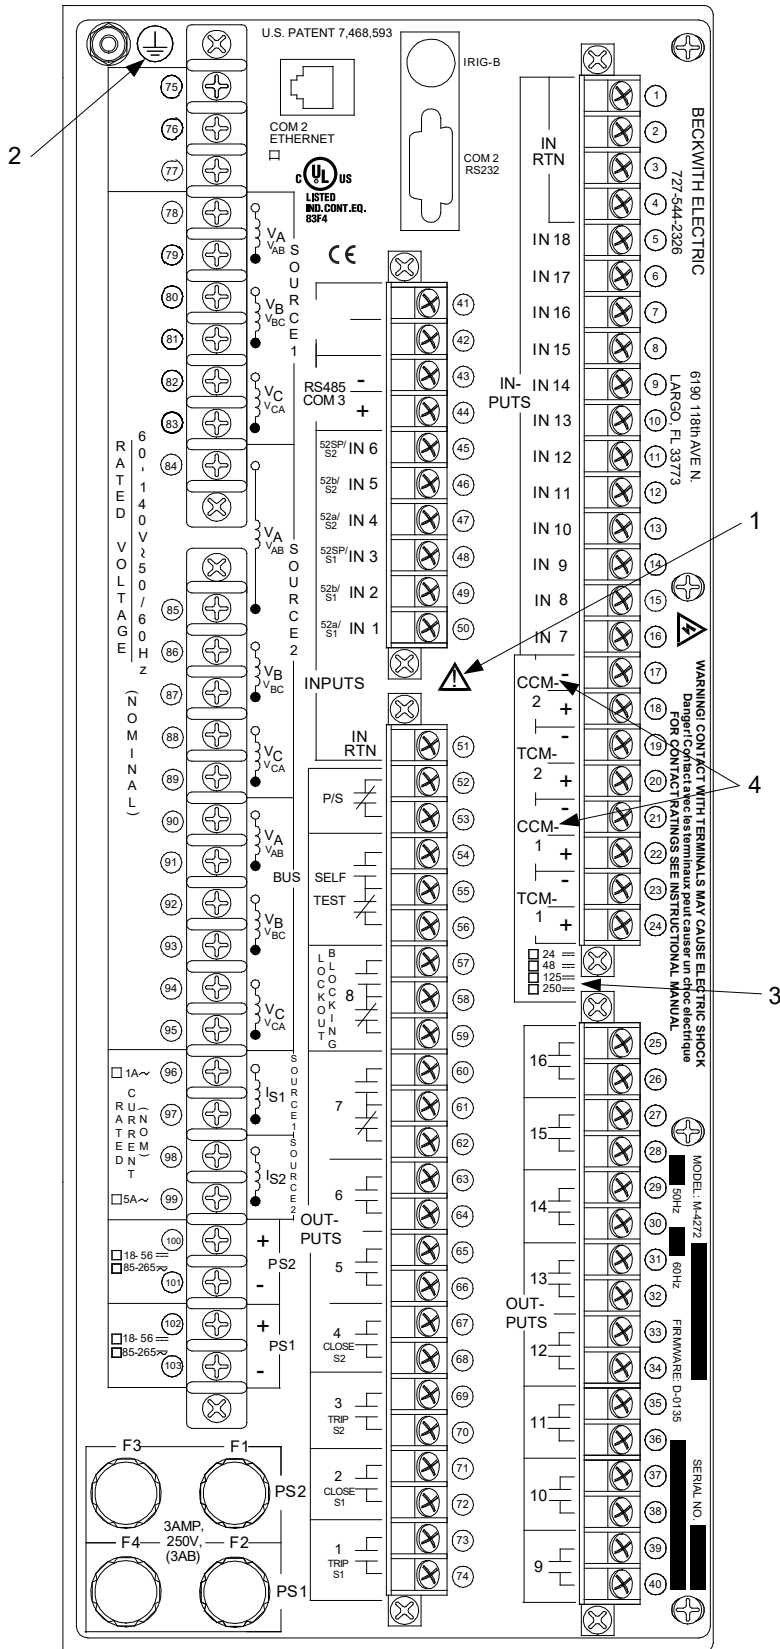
2

U.S. PATENT 7,468,593

IRIG-B

COM 2 ETHERNET

COM 2 RS232

LISTED IND.CONT.EQ. 83F4

CE

75
76
77
78
79
80
81
82
83
84
85
86
87
88
89
90
91
92
93
94
95
96
97
98
99
100
101
102
103

$V_A$ $V_{AB}$
$V_B$ $V_{BC}$
$V_C$ $V_{CA}$
SOURCE 1

$V_A$ $V_{AB}$
$V_B$ $V_{BC}$
$V_C$ $V_{CA}$
SOURCE 2

$V_A$ $V_{AB}$
$V_B$ $V_{BC}$
$V_C$ $V_{CA}$
BUS

RATED VOLTAGE 60-140V~50/60Hz (NOMINAL)

□ 1A~
RATED CURRENT (NOM)
□ 5A~
$I_{S1}$ SOURCE 1
$I_{S2}$ SOURCE 2

□ 18- 56 ═
□ 85-265 ≂
+ PS2 -

□ 18- 56 ═
□ 85-265 ≂
+ PS1 -

F3 F1 PS2
3AMP, 250V, (3AB)
F4 F2 PS1

RS485 COM 3 - +
52SP/S2 IN 6
52b/S2 IN 5
52a/S2 IN 4
52SP/S1 IN 3
52b/S1 IN 2
52a/S1 IN 1
INPUTS
41
42
43
44
45
46
47
48
49
50

IN RTN
P/S
SELF TEST
LOCKOUT BLOCKING 8
7
6
OUT-PUTS
5
4 CLOSE S2
3 TRIP S2
2 CLOSE S1
1 TRIP S1
51
52
53
54
55
56
57
58
59
60
61
62
63
64
65
66
67
68
69
70
71
72
73
74

IN RTN
IN 18
IN 17
IN 16
IN 15
IN 14
IN-PUTS
IN 13
IN 12
IN 11
IN 10
IN 9
IN 8
IN 7
CCM-2 - +
TCM-2 - +
CCM-1 - +
TCM-1 - +
□ 24 ═
□ 48 ═
□ 125 ═
□ 250 ═
1
2
3
4
5
6
7
8
9
10
11
12
13
14
15
16
17
18
19
20
21
22
23
24

16
15
14
13
OUT-PUTS
12
11
10
9
25
26
27
28
29
30
31
32
33
34
35
36
37
38
39
40

BECKWITH ELECTRIC
727-544-2326
6190 118th AVE N.
LARGO, FL 33773

WARNING! CONTACT WITH TERMINALS MAY CAUSE ELECTRIC SHOCK
Danger! Contact avec les terminaux peut causer un choc electrique
FOR CONTACT RATINGS SEE INSTRUCTIONAL MANUAL

MODEL: M-4272
50Hz
60Hz
FIRMWARE: D-0135
SERIAL NO.

1
4
3